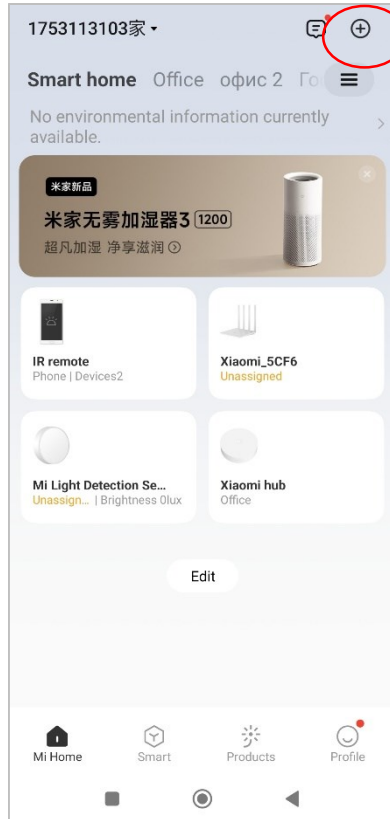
1753113103家 ▾

Smart home Office офис 2 Го

No environmental information currently available.

米家新品
米家无雾加湿器3 1200
超凡加湿 净享滋润 ⊙

IR remote
Phone | Devices2

Xiaomi_5CF6
Unassigned

Mi Light Detection Se...
Unassign... | Brightness 0lux

Xiaomi hub
Office

Edit

Mi Home
Smart
Products
Profile